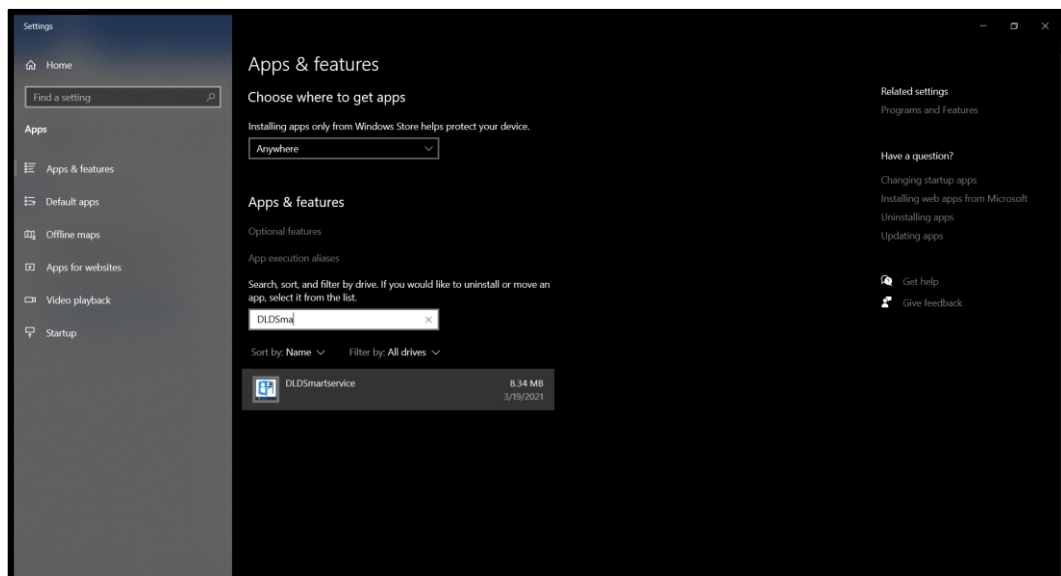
Settings

Home

Find a setting

Apps

Apps & features

Default apps

Offline maps

Apps for websites

Video playback

Startup

Apps & features

Choose where to get apps

Installing apps only from Windows Store helps protect your device.

Anywhere

Apps & features

Optional features

App execution aliases

Search, sort, and filter by drive. If you would like to uninstall or move an app, select it from the list.

DLDSma

Sort by: Name

Filter by: All drives

DLDSmartservice 8.34 MB 3/19/2021

Related settings

Programs and Features

Have a question?

Changing startup apps

Installing web apps from Microsoft

Uninstalling apps

Updating apps

Get help

Give feedback